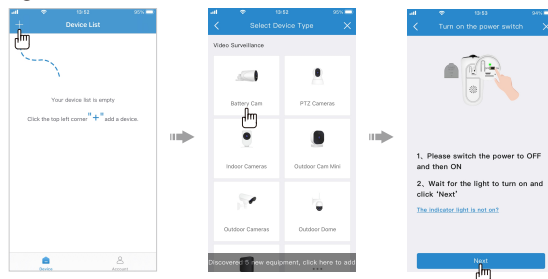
13:52 95%
Device List
+
Your device list is empty
Click the top left corner "+" add a device.
Device Account

13:53 95%
Select Device Type
Video Surveillance
Battery Cam
PTZ Cameras
Indoor Cameras
Outdoor Cam Mini
Outdoor Cameras
Outdoor Dome
Discovered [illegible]ew equipment, click here to add

13:53 94%
Turn on the power switch
1、Please switch the power to OFF and then ON
2、Wait for the light to turn on and click 'Next'
The indicator light is not on?
Next